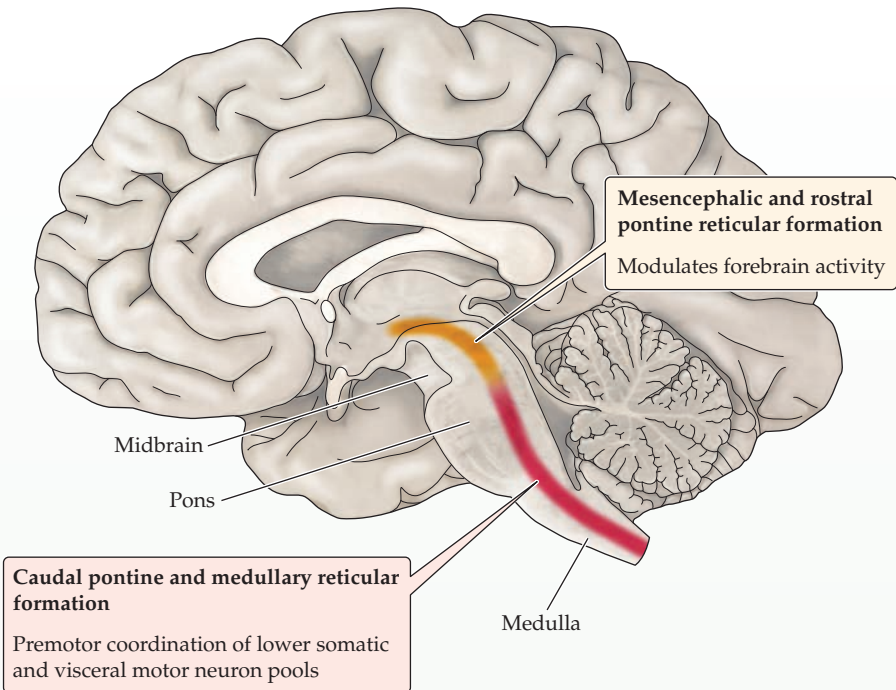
**Mesencephalic and rostral pontine reticular formation**

Modulates forebrain activity

Midbrain

Pons

**Caudal pontine and medullary reticular formation**

Premotor coordination of lower somatic and visceral motor neuron pools

Medulla